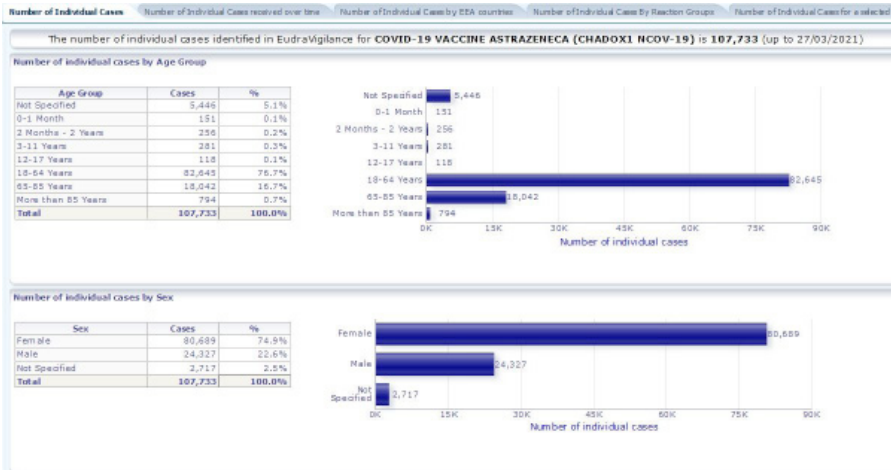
Number of Individual Cases | Number of Individual Cases received over time | Number of Individual Cases by EEA countries | Number of Individual Cases By Reaction Groups | Number of Individual Cases for a selecte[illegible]

The number of individual cases identified in EudraVigilance for **COVID-19 VACCINE ASTRAZENECA (CHADOX1 NCOV-19)** is **107,733** (up to 27/03/2021)

Number of individual cases by Age Group

| Age Group | Cases | % |
|---|---|---|
| Not Specified | 5,446 | 5.1% |
| 0-1 Month | 151 | 0.1% |
| 2 Months - 2 Years | 256 | 0.2% |
| 3-11 Years | 281 | 0.3% |
| 12-17 Years | 118 | 0.1% |
| 18-64 Years | 82,645 | 76.7% |
| 65-85 Years | 18,042 | 16.7% |
| More than 85 Years | 794 | 0.7% |
| Total | 107,733 | 100.0% |

Not Specified 5,446
0-1 Month 151
2 Months - 2 Years 256
3-11 Years 281
12-17 Years 118
18-64 Years 82,645
65-85 Years 18,042
More than 85 Years 794
0K 15K 30K 45K 60K 75K 90K
Number of individual cases

Number of individual cases by Sex

| Sex | Cases | % |
|---|---|---|
| Female | 80,689 | 74.9% |
| Male | 24,327 | 22.6% |
| Not Specified | 2,717 | 2.5% |
| Total | 107,733 | 100.0% |

Female 80,689
Male 24,327
Not Specified 2,717
0K 15K 30K 45K 60K 75K 90K
Number of individual cases